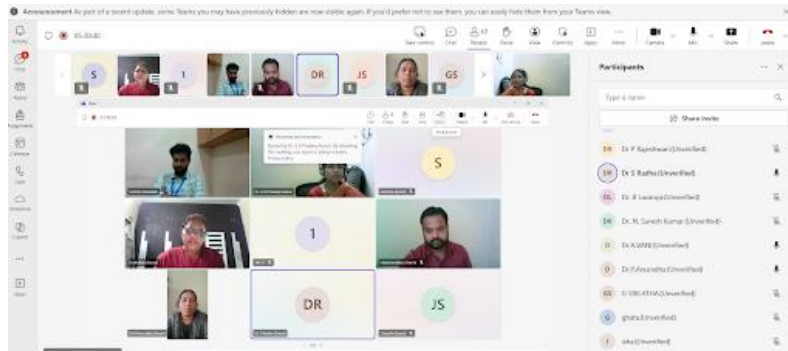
Announcement As part of a recent update, some Teams you may have previously hidden are now visible again. If you'd prefer not to see them, you can easily hide them from your Teams view.

Activity
Chat
Teams
Assignments
Calendar
Calls
OneDrive
Copilot
...
Apps

03:30:00

Take control
Chat
People 47
Raise
View
Notes
Apps
More
Camera
Mic
Share
Leave

S
1
DR
JS
GS

S
1
DR
JS

Participants

Type a name

Share invite

DR Dr. P. Rajeshwari (Unverified)
DR Dr. S. Radha (Unverified)
DL Dr. R. Lavanya (Unverified)
DK Dr. M. Suresh Kumar (Unverified)
D Dr. A.VANI (Unverified)
D Dr. P.Anuradha (Unverified)
GS G. SRILATHA (Unverified)
G ghata (Unverified)
I isha (Unverified)